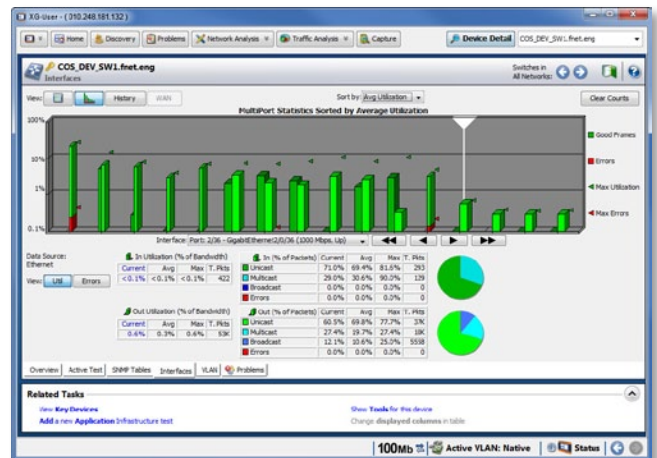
XG-User - (310.248.181.132)

Home | Discovery | Problems | Network Analysis | Traffic Analysis | Capture | Device Detail | COS_DEV_SW1.fnet.eng

COS_DEV_SW1.fnet.eng
Interfaces

Switches in All Networks:

View: | History | WAN | Sort by: Avg Utilization | Clear Counts

MultiPort Statistics Sorted by Average Utilization

100%
10%
1%
0.1%

Good Frames
Errors
Max Utilization
Max Errors

Interface Port: 2/36 - GigabitEthernet2/0/36 (1000 Mbps, Up)

Data Source: Ethernet

View: Util | Errors

In Utilization (% of Bandwidth)

| Current | Avg | Max | T. Pkts |
|---|---|---|---|
| <0.1% | <0.1% | <0.1% | 422 |

In (% of Packets)

| | Current | Avg | Max | T. Pkts |
|---|---|---|---|---|
| Unicast | 71.0% | 69.4% | 81.6% | 293 |
| Multicast | 29.0% | 30.6% | 90.0% | 129 |
| Broadcast | 0.0% | 0.0% | 0.0% | 0 |
| Errors | 0.0% | 0.0% | 0.0% | 0 |

Out Utilization (% of Bandwidth)

| Current | Avg | Max | T. Pkts |
|---|---|---|---|
| 0.4% | 0.3% | 0.6% | 53K |

Out (% of Packets)

| | Current | Avg | Max | T. Pkts |
|---|---|---|---|---|
| Unicast | 60.5% | 69.8% | 77.7% | 37K |
| Multicast | 27.4% | 19.7% | 27.4% | 10K |
| Broadcast | 12.1% | 10.6% | 25.0% | 5558 |
| Errors | 0.0% | 0.0% | 0.0% | 0 |

Overview | Active Test | SNMP Tables | Interfaces | VLAN | Problems

Related Tasks

View Key Devices
Add a new Application Infrastructure test
Show Tools for this device
Change displayed columns in table

100Mb | Active VLAN: Native | Status